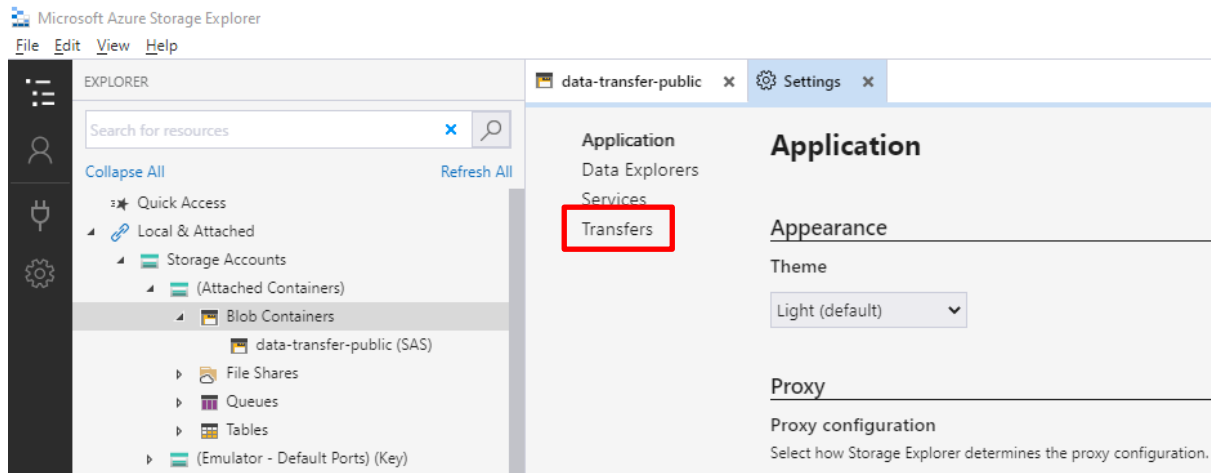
Microsoft Azure Storage Explorer

File Edit View Help

EXPLORER

Search for resources

Collapse All

Refresh All

Quick Access

Local & Attached

Storage Accounts

(Attached Containers)

Blob Containers

data-transfer-public (SAS)

File Shares

Queues

Tables

(Emulator - Default Ports) (Key)

data-transfer-public

Settings

Application

Data Explorers

Services

Transfers

Application

Appearance

Theme

Light (default)

Proxy

Proxy configuration

Select how Storage Explorer determines the proxy configuration.